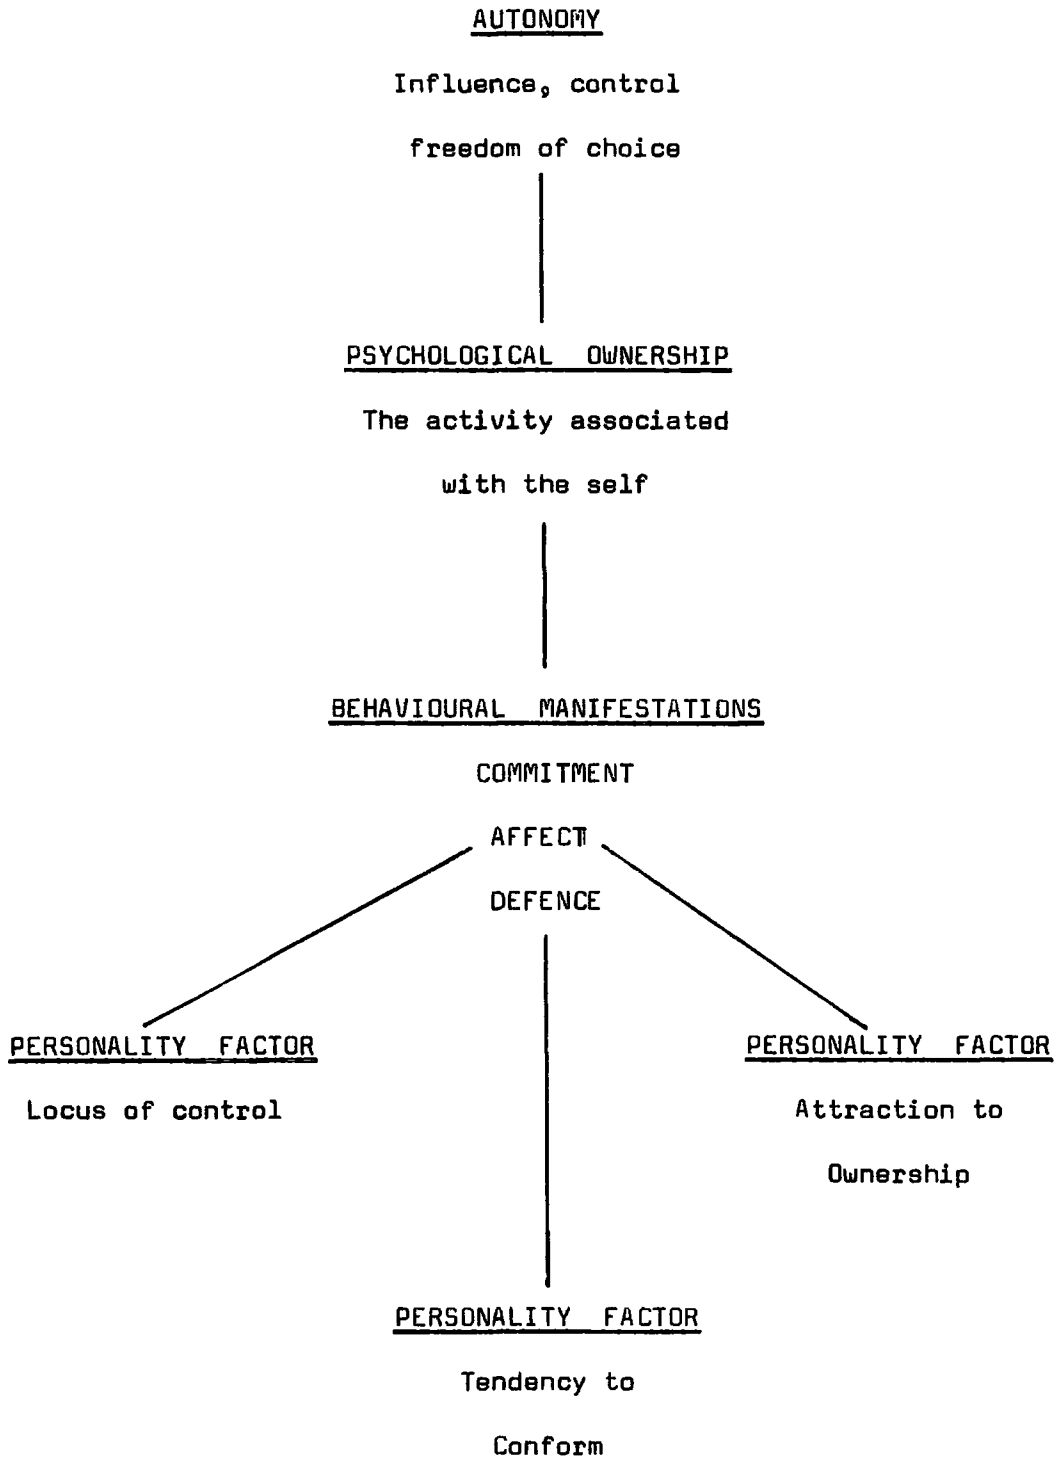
AUTONOMY

Influence, control

freedom of choice

PSYCHOLOGICAL OWNERSHIP

The activity associated

with the self

BEHAVIOURAL MANIFESTATIONS

COMMITMENT

AFFECT

DEFENCE

PERSONALITY FACTOR

Locus of control

PERSONALITY FACTOR

Attraction to

Ownership

PERSONALITY FACTOR

Tendency to

Conform